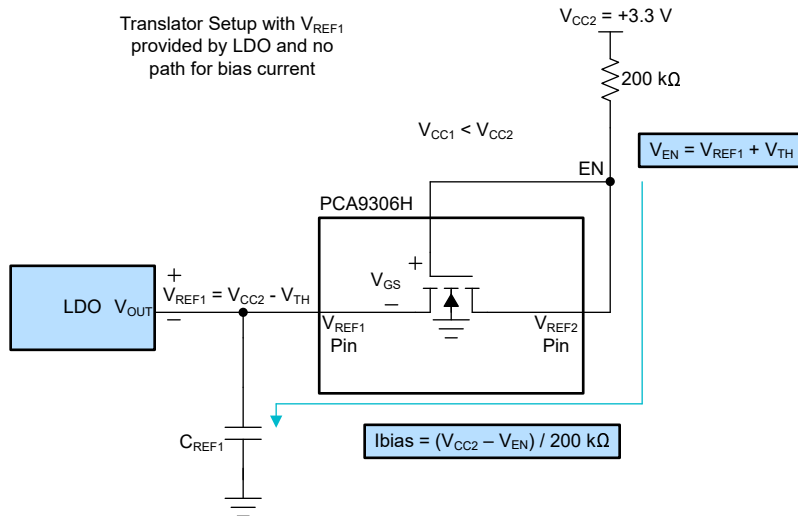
Translator Setup with $V_{REF1}$ provided by LDO and no path for bias current

$V_{CC2}$ = +3.3 V

200 kΩ

$V_{CC1}$ < $V_{CC2}$

EN

$V_{EN}$ = $V_{REF1}$ + $V_{TH}$

PCA9306H

+

$V_{GS}$

–

LDO $V_{OUT}$

+

$V_{REF1}$ = $V_{CC2}$ - $V_{TH}$

–

$V_{REF1}$ Pin

$V_{REF2}$ Pin

$C_{REF1}$

Ibias = ($V_{CC2}$ – $V_{EN}$) / 200 kΩ